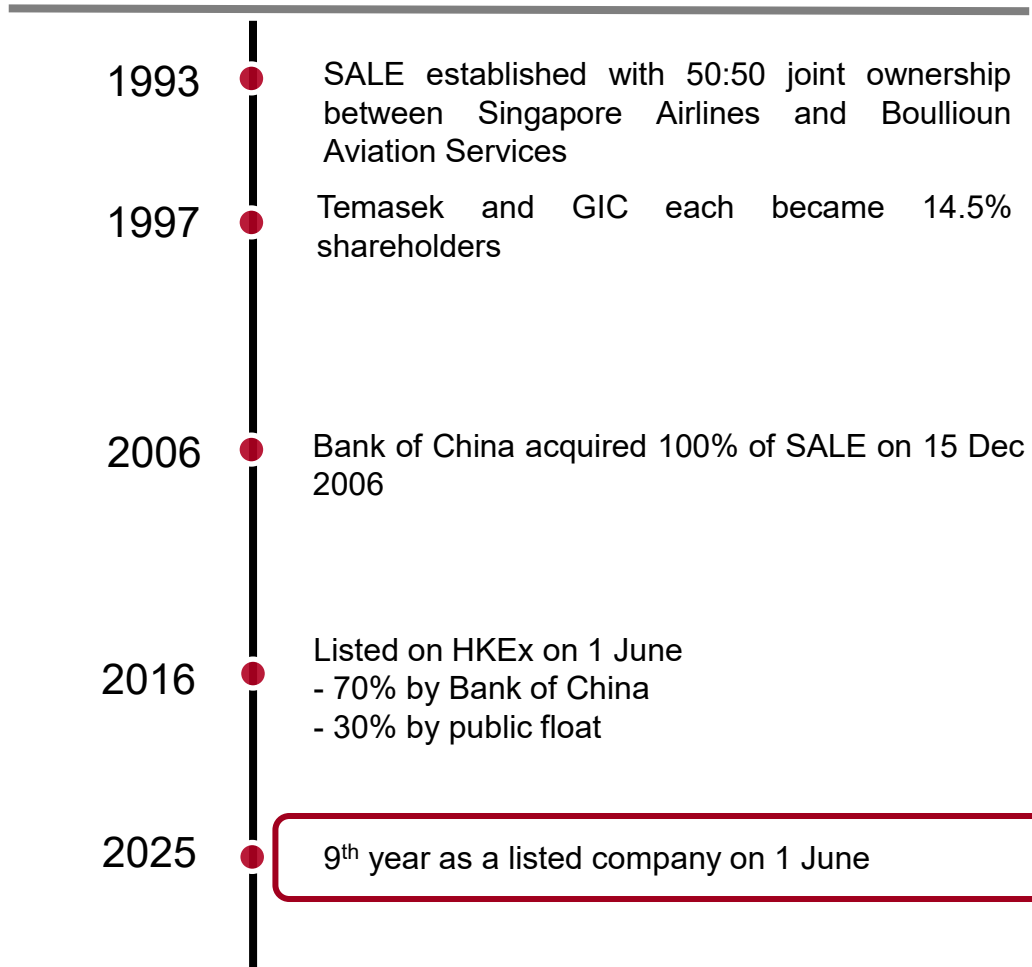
1993
SALE established with 50:50 joint ownership between Singapore Airlines and Boullioun Aviation Services

1997
Temasek and GIC each became 14.5% shareholders

2006
Bank of China acquired 100% of SALE on 15 Dec 2006

2016
Listed on HKEx on 1 June
- 70% by Bank of China
- 30% by public float

2025
9$^{th}$ year as a listed company on 1 June